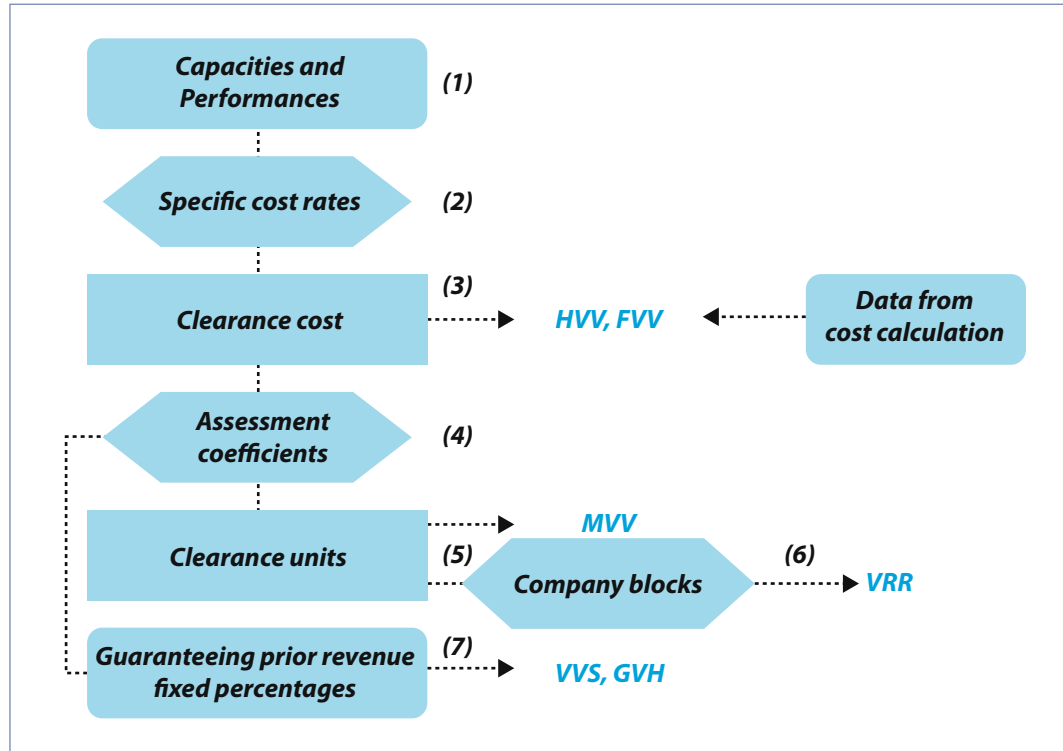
Capacities and Performances
(1)

Specific cost rates
(2)

Clearance cost
(3)
HVV, FVV
Data from cost calculation

Assessment coefficients
(4)

Clearance units
MVV
(5)
Company blocks
(6)
VRR

Guaranteeing prior revenue fixed percentages
(7)
VVS, GVH